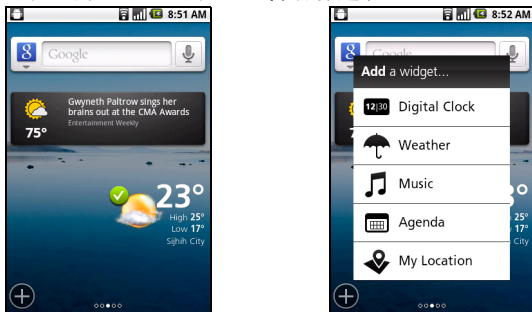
8:51 AM

Google

Gwyneth Paltrow sings her brains out at the CMA Awards
Entertainment Weekly

75°

23°
High 25°
Low 17°
Sijhih City

8:52 AM

Google

Add a widget...

12:30 Digital Clock

Weather

Music

Agenda

My Location

3°
25°
17°
City